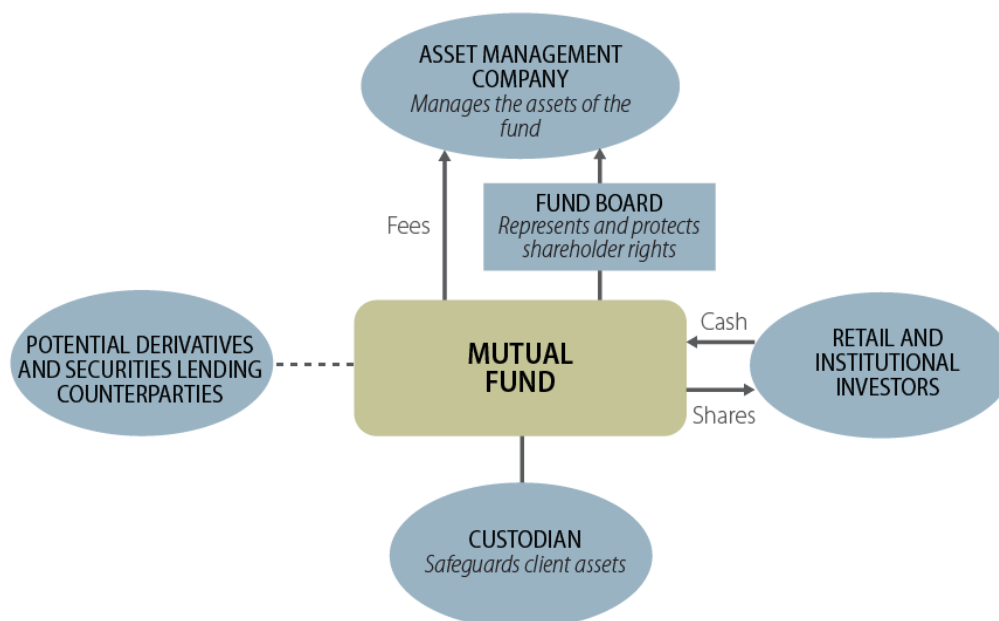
ASSET MANAGEMENT COMPANY
Manages the assets of the fund

Fees

FUND BOARD
Represents and protects shareholder rights

POTENTIAL DERIVATIVES AND SECURITIES LENDING COUNTERPARTIES

MUTUAL FUND

Cash

Shares

RETAIL AND INSTITUTIONAL INVESTORS

CUSTODIAN
Safeguards client assets